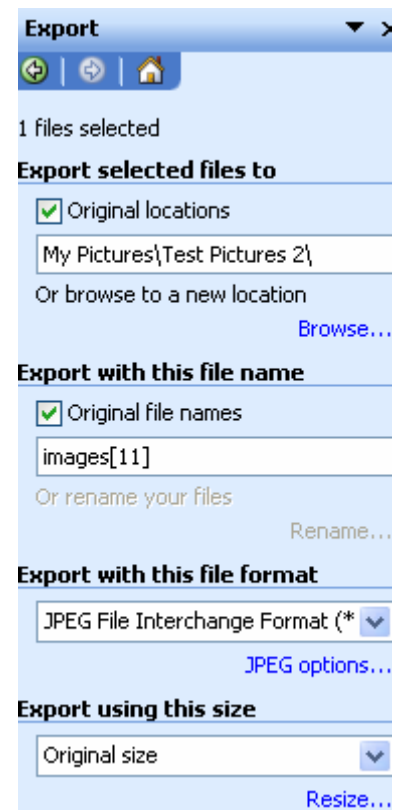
Export

1 files selected

Export selected files to

Original locations

My Pictures\Test Pictures 2\

Or browse to a new location

Browse...

Export with this file name

Original file names

images[11]

Or rename your files

Rename...

Export with this file format

JPEG File Interchange Format (*

JPEG options...

Export using this size

Original size

Resize...